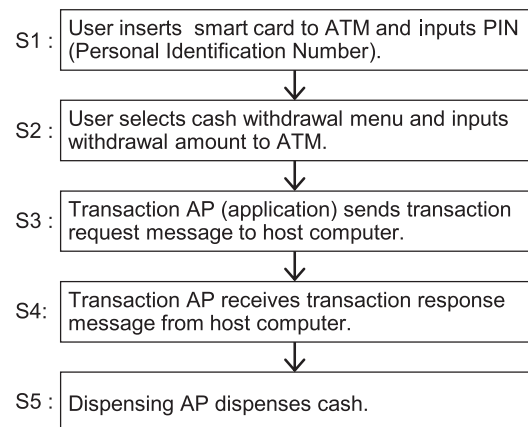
S1 : User inserts smart card to ATM and inputs PIN (Personal Identification Number).

S2 : User selects cash withdrawal menu and inputs withdrawal amount to ATM.

S3 : Transaction AP (application) sends transaction request message to host computer.

S4: Transaction AP receives transaction response message from host computer.

S5 : Dispensing AP dispenses cash.